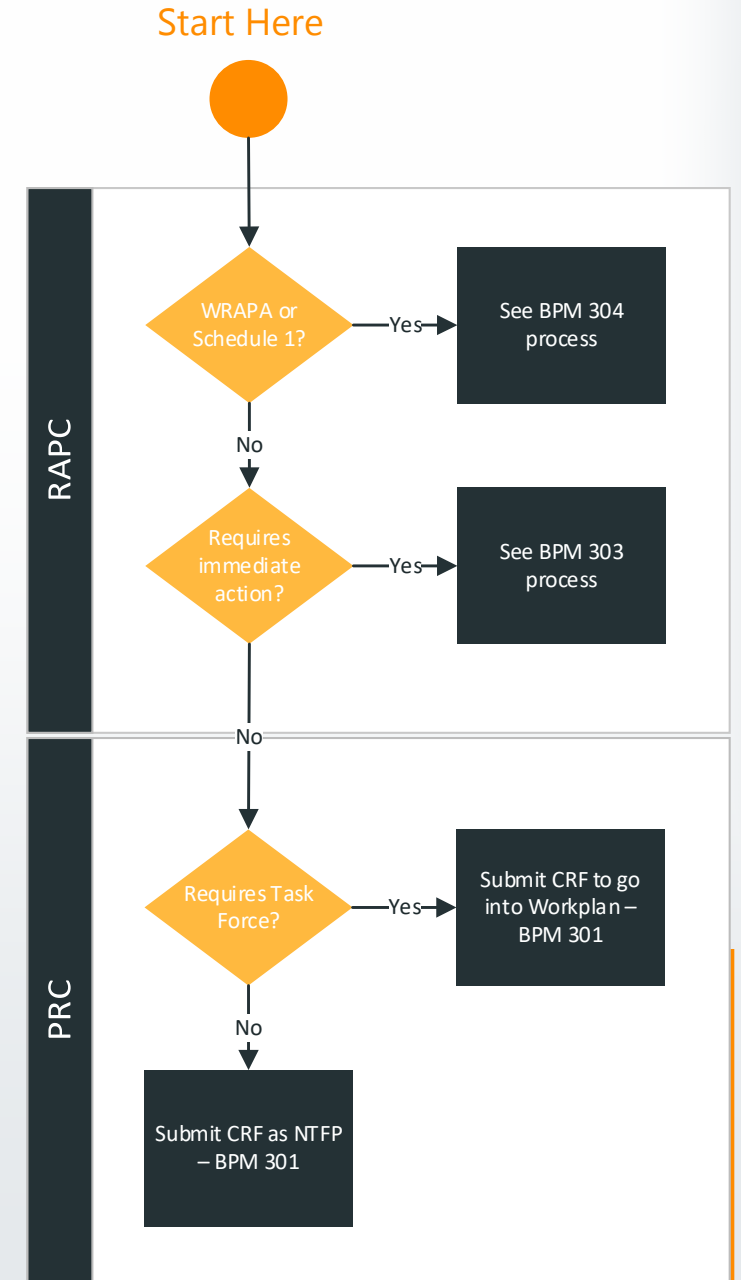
Start Here

RAPC

WRAPA or Schedule 1?

Yes

See BPM 304 process

No

Requires immediate action?

Yes

See BPM 303 process

No

PRC

Requires Task Force?

Yes

Submit CRF to go into Workplan – BPM 301

No

Submit CRF as NTFP – BPM 301